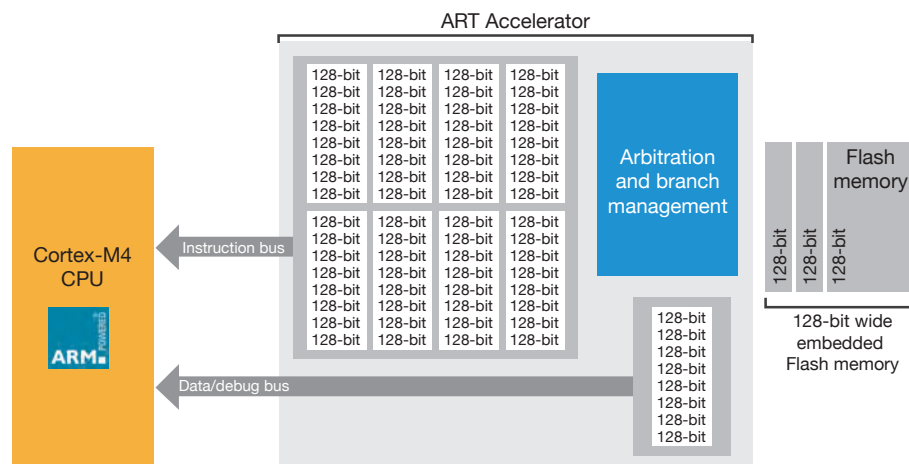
ART Accelerator

| 128-bit | 128-bit | 128-bit | 128-bit |
|---|---|---|---|
| 128-bit | 128-bit | 128-bit | 128-bit |
| 128-bit | 128-bit | 128-bit | 128-bit |
| 128-bit | 128-bit | 128-bit | 128-bit |
| 128-bit | 128-bit | 128-bit | 128-bit |
| 128-bit | 128-bit | 128-bit | 128-bit |
| 128-bit | 128-bit | 128-bit | 128-bit |
| 128-bit | 128-bit | 128-bit | 128-bit |

| 128-bit | 128-bit | 128-bit | 128-bit |
|---|---|---|---|
| 128-bit | 128-bit | 128-bit | 128-bit |
| 128-bit | 128-bit | 128-bit | 128-bit |
| 128-bit | 128-bit | 128-bit | 128-bit |
| 128-bit | 128-bit | 128-bit | 128-bit |
| 128-bit | 128-bit | 128-bit | 128-bit |
| 128-bit | 128-bit | 128-bit | 128-bit |
| 128-bit | 128-bit | 128-bit | 128-bit |

Arbitration and branch management

Cortex-M4 CPU

ARM POWERED

Instruction bus

Data/debug bus

128-bit
128-bit
128-bit
128-bit
128-bit
128-bit
128-bit
128-bit

Flash memory

128-bit 128-bit 128-bit

128-bit wide embedded Flash memory